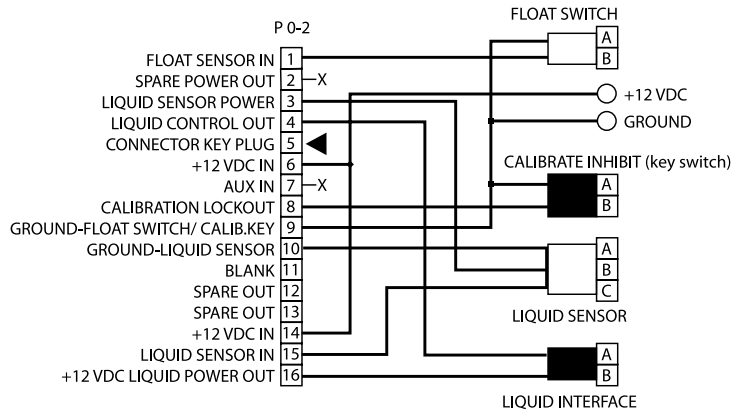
P 0-2

FLOAT SENSOR IN 1
SPARE POWER OUT 2 X
LIQUID SENSOR POWER 3
LIQUID CONTROL OUT 4
CONNECTOR KEY PLUG 5
+12 VDC IN 6
AUX IN 7 X
CALIBRATION LOCKOUT 8
GROUND-FLOAT SWITCH/ CALIB.KEY 9
GROUND-LIQUID SENSOR 10
BLANK 11
SPARE OUT 12
SPARE OUT 13
+12 VDC IN 14
LIQUID SENSOR IN 15
+12 VDC LIQUID POWER OUT 16

FLOAT SWITCH
A
B

+12 VDC
GROUND

CALIBRATE INHIBIT (key switch)
A
B

A
B
C
LIQUID SENSOR

A
B
LIQUID INTERFACE